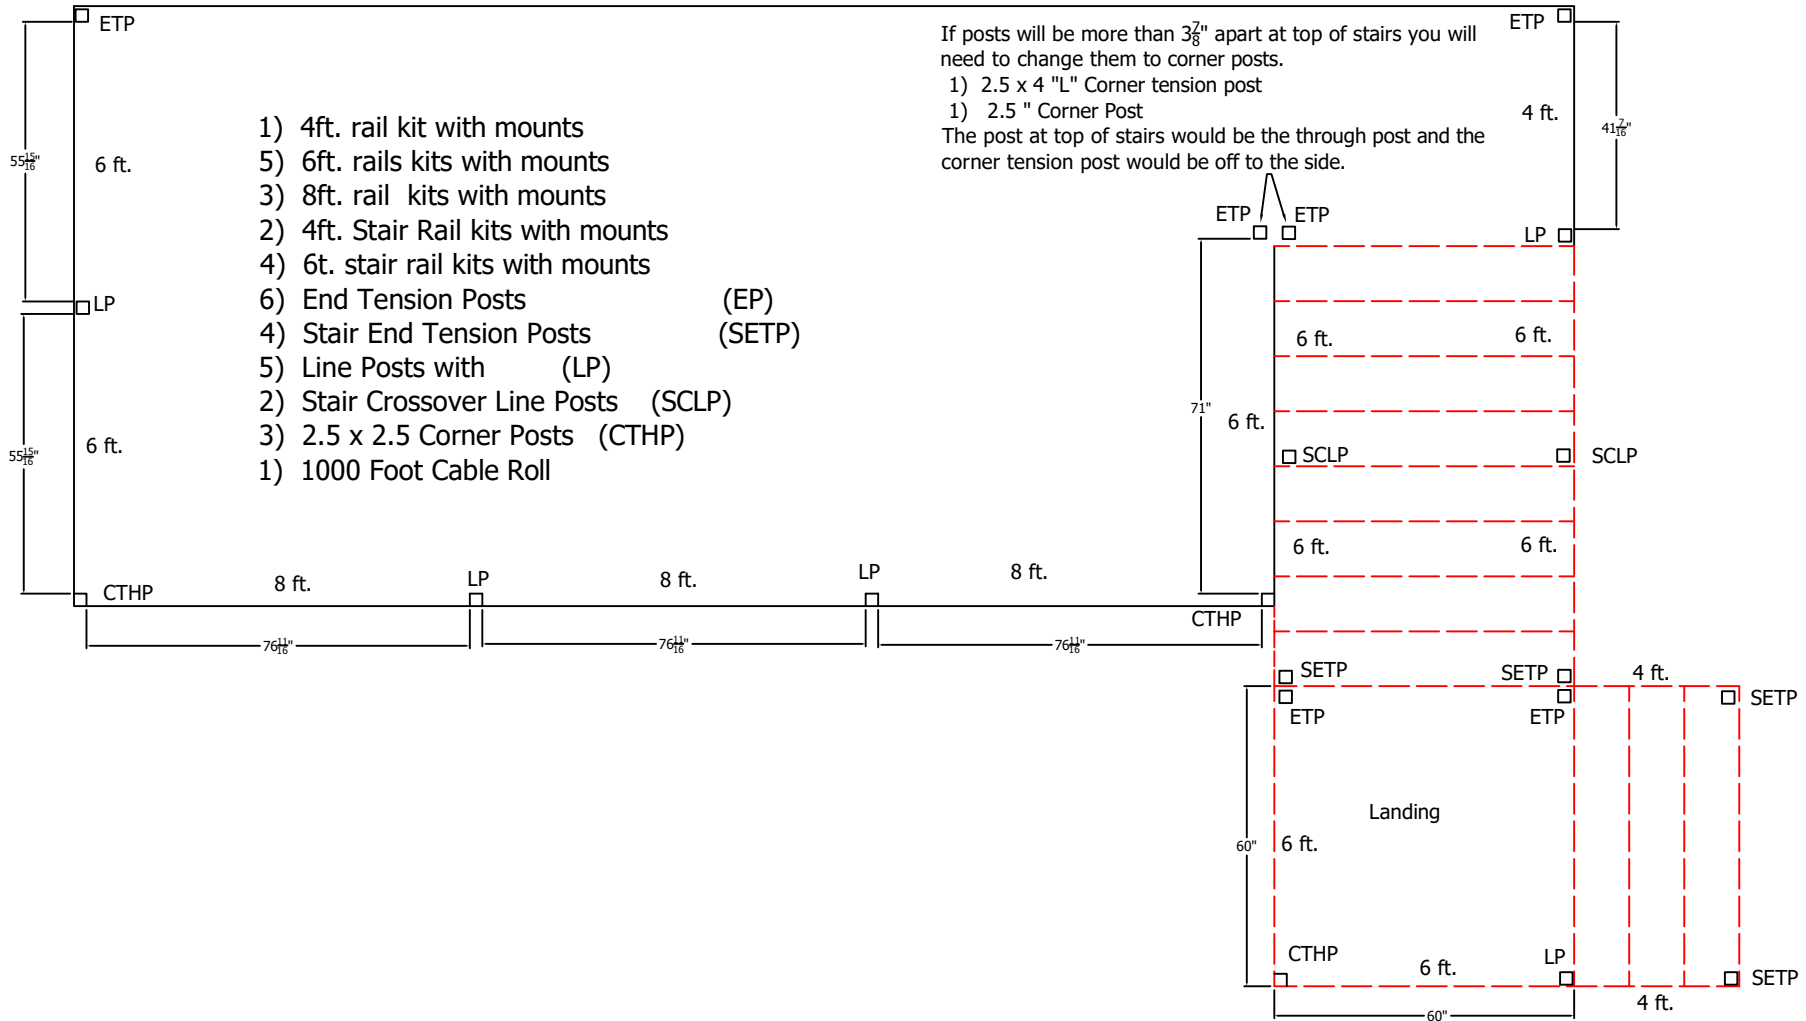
ETP

If posts will be more than $3\frac{7}{8}$" apart at top of stairs you will need to change them to corner posts.
1) 2.5 x 4 "L" Corner tension post
1) 2.5 " Corner Post
The post at top of stairs would be the through post and the corner tension post would be off to the side.

ETP

4 ft.

$41\frac{7}{16}$"

$55\frac{15}{16}$"

6 ft.

1) 4ft. rail kit with mounts
5) 6ft. rails kits with mounts
3) 8ft. rail kits with mounts
2) 4ft. Stair Rail kits with mounts
4) 6t. stair rail kits with mounts
6) End Tension Posts (EP)
4) Stair End Tension Posts (SETP)
5) Line Posts with (LP)
2) Stair Crossover Line Posts (SCLP)
3) 2.5 x 2.5 Corner Posts (CTHP)
1) 1000 Foot Cable Roll

ETP ETP

LP

LP

6 ft. 6 ft.

71"

6 ft.

$55\frac{15}{16}$"

6 ft.

SCLP SCLP

6 ft. 6 ft.

CTHP 8 ft. LP 8 ft. LP 8 ft.

CTHP

$76\frac{11}{16}$" $76\frac{11}{16}$" $76\frac{11}{16}$"

SETP SETP 4 ft.

SETP

ETP ETP

Landing

60"

6 ft.

CTHP 6 ft. LP

SETP

4 ft.

60"